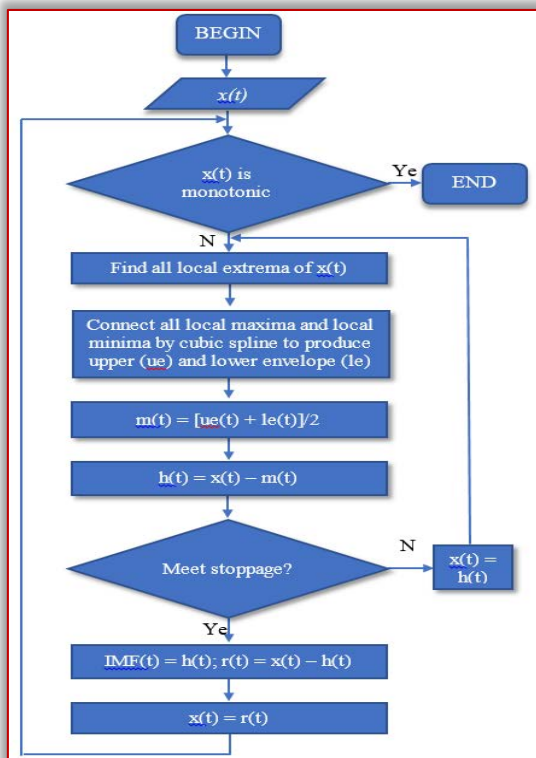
BEGIN

x(t)

x(t) is monotonic

Ye

END

N

Find all local extrema of x(t)

Connect all local maxima and local minima by cubic spline to produce upper (ue) and lower envelope (le)

m(t) = [ue(t) + le(t)]/2

h(t) = x(t) – m(t)

Meet stoppage?

N

x(t) = h(t)

Ye

IMF(t) = h(t); r(t) = x(t) – h(t)

x(t) = r(t)